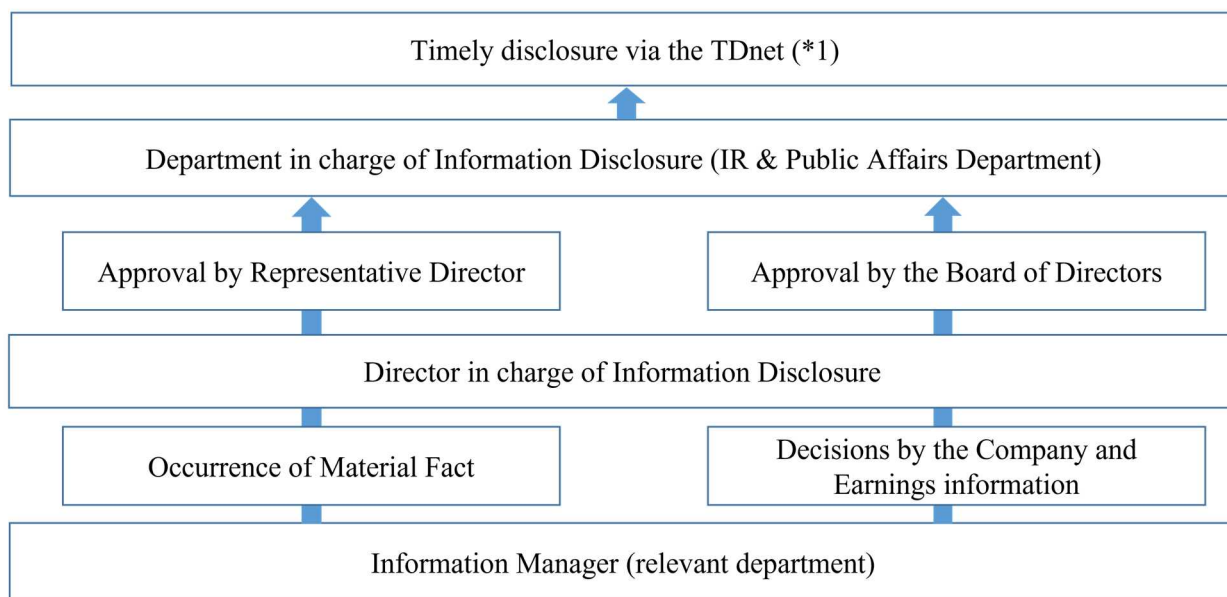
Timely disclosure via the TDnet (*1)

Department in charge of Information Disclosure (IR & Public Affairs Department)

Approval by Representative Director

Approval by the Board of Directors

Director in charge of Information Disclosure

Occurrence of Material Fact

Decisions by the Company and Earnings information

Information Manager (relevant department)